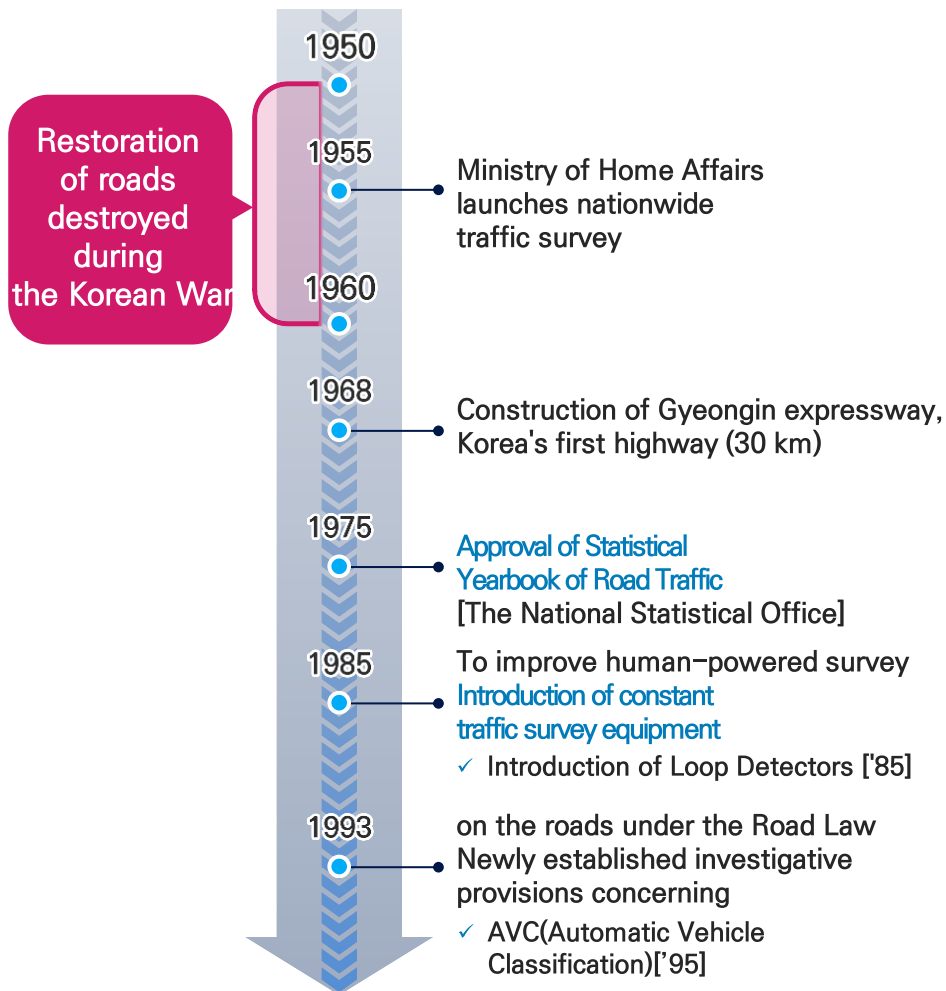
1950

Restoration of roads destroyed during the Korean War

1955

Ministry of Home Affairs launches nationwide traffic survey

1960

1968

Construction of Gyeongin expressway, Korea's first highway (30 km)

1975

Approval of Statistical Yearbook of Road Traffic
[The National Statistical Office]

1985

To improve human-powered survey
Introduction of constant traffic survey equipment
✓ Introduction of Loop Detectors ['85]

1993

on the roads under the Road Law
Newly established investigative provisions concerning
✓ AVC(Automatic Vehicle Classification)['95]